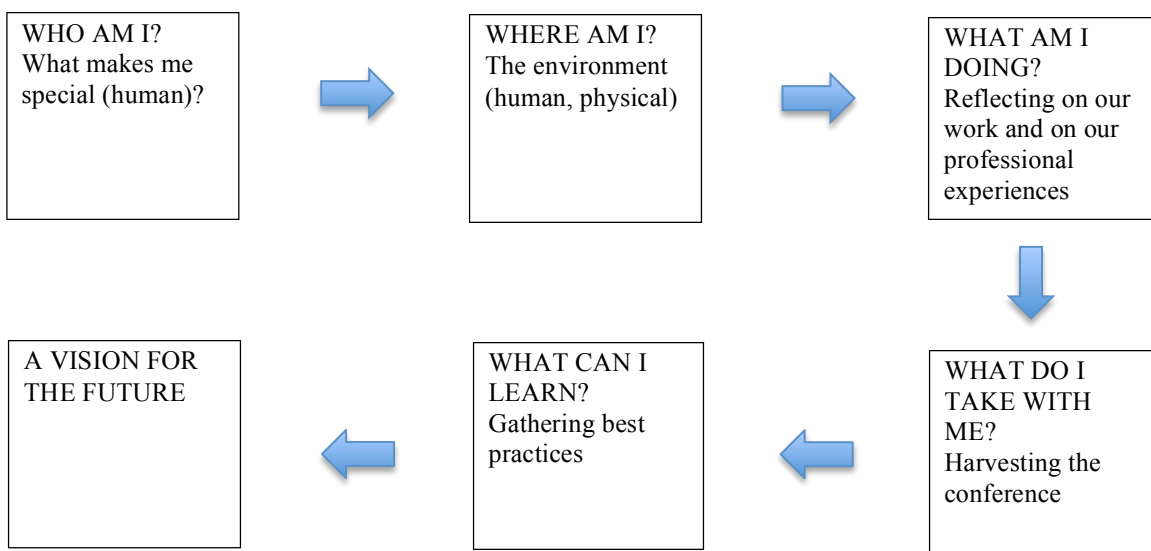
WHO AM I?
What makes me special (human)?

WHERE AM I?
The environment (human, physical)

WHAT AM I DOING?
Reflecting on our work and on our professional experiences

WHAT DO I TAKE WITH ME?
Harvesting the conference

WHAT CAN I LEARN?
Gathering best practices

A VISION FOR THE FUTURE